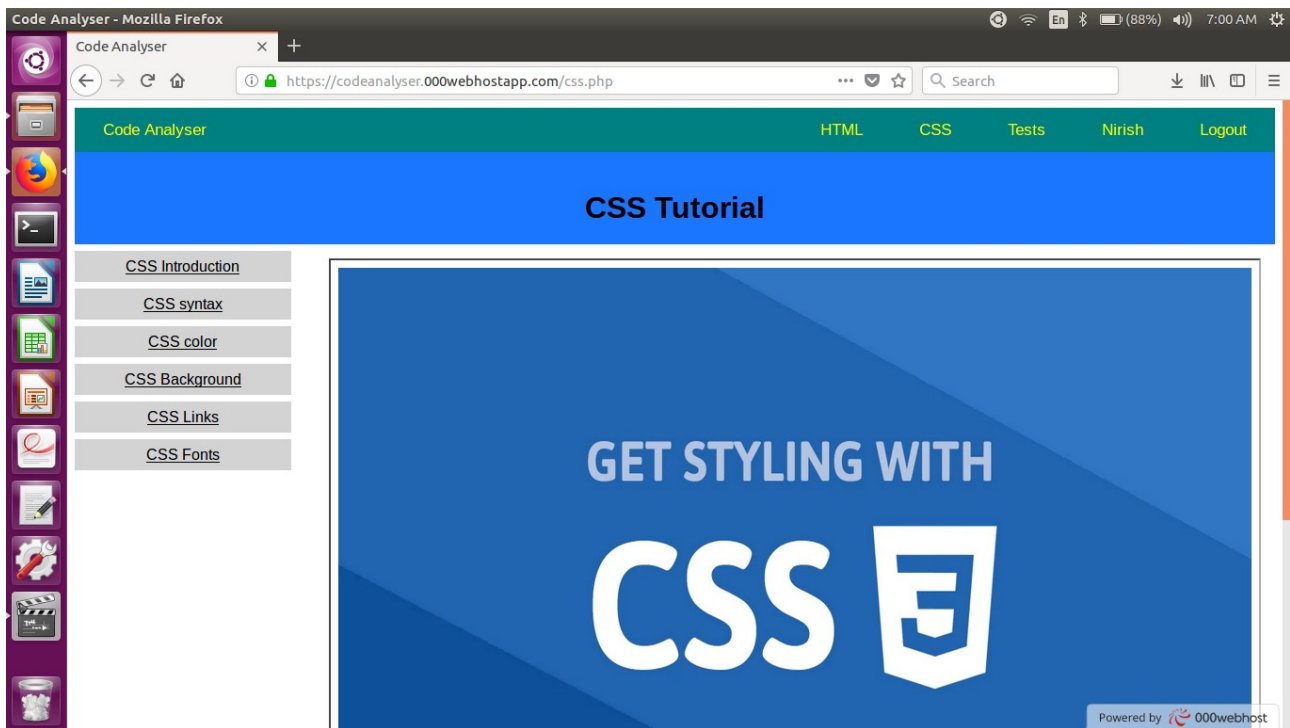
Code Analyser - Mozilla Firefox

En (88%) 7:00 AM

Code Analyser ×

https://codeanalyser.000webhostapp.com/css.php

Search

Code Analyser

HTML CSS Tests Nirish Logout

CSS Tutorial

CSS Introduction

CSS syntax

CSS color

CSS Background

CSS Links

CSS Fonts

GET STYLING WITH

CSS 3

Powered by 000webhost